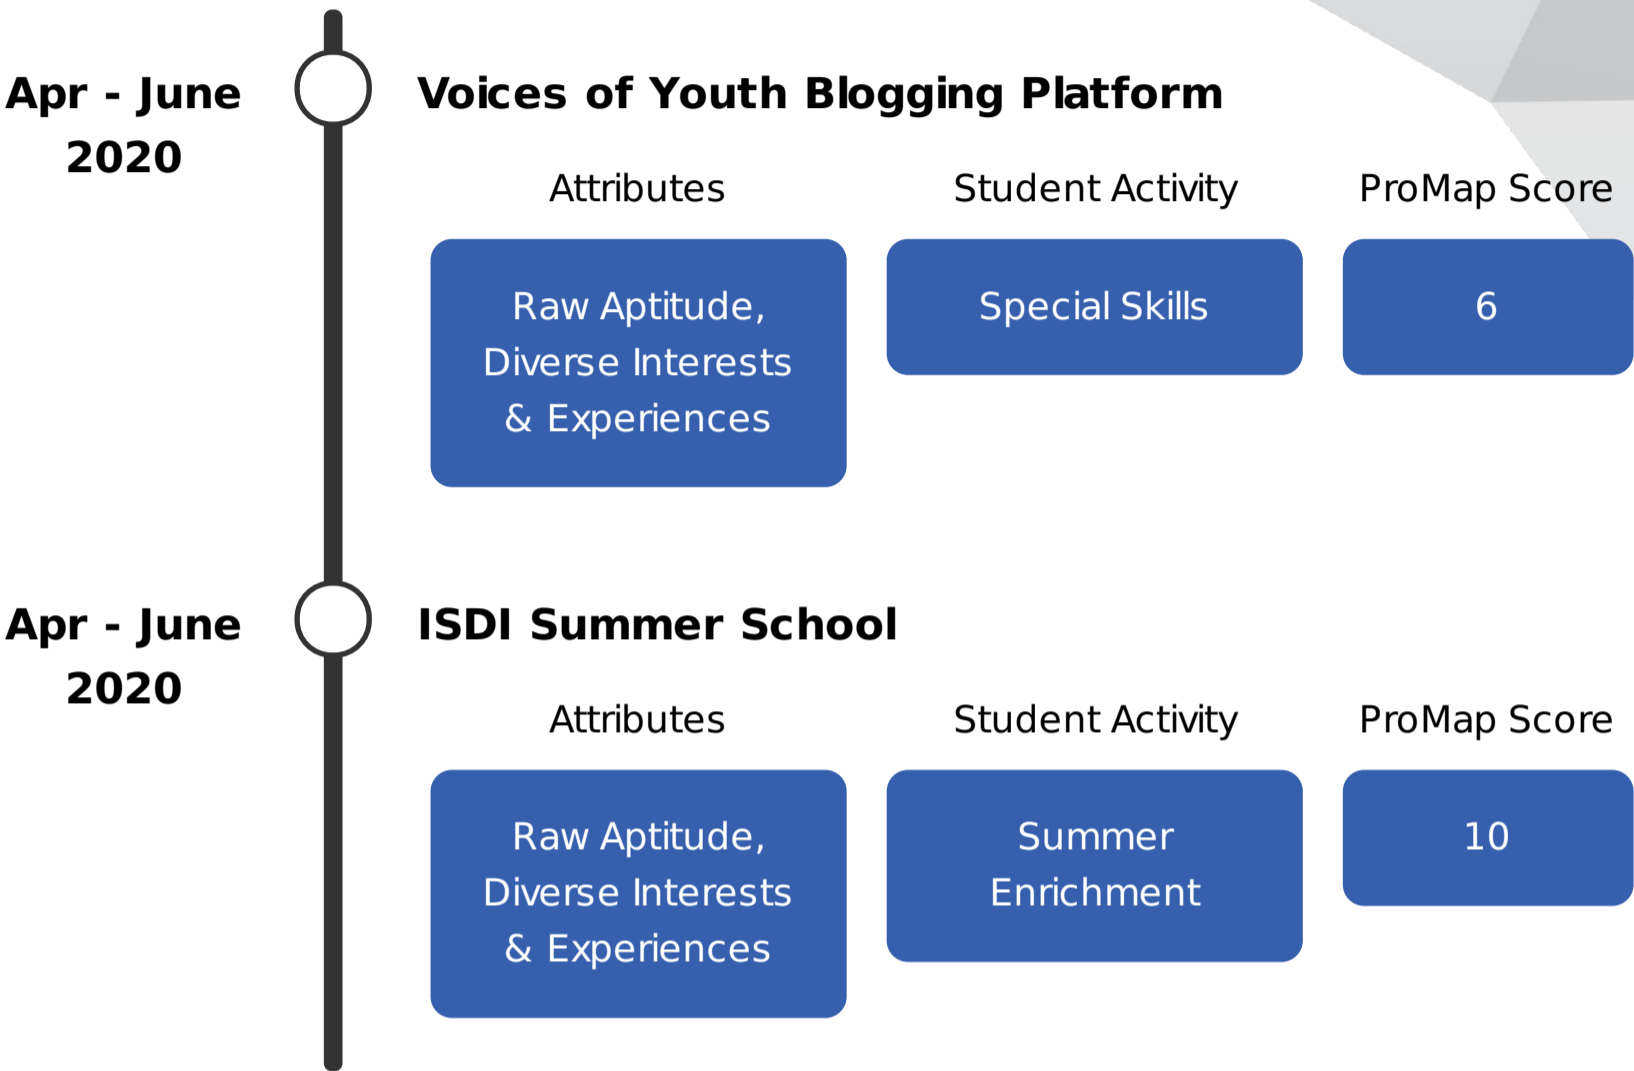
Apr - June 2020

Voices of Youth Blogging Platform

| Attributes | Student Activity | ProMap Score |
|---|---|---|
| Raw Aptitude, Diverse Interests & Experiences | Special Skills | 6 |

Apr - June 2020

ISDI Summer School

| Attributes | Student Activity | ProMap Score |
|---|---|---|
| Raw Aptitude, Diverse Interests & Experiences | Summer Enrichment | 10 |